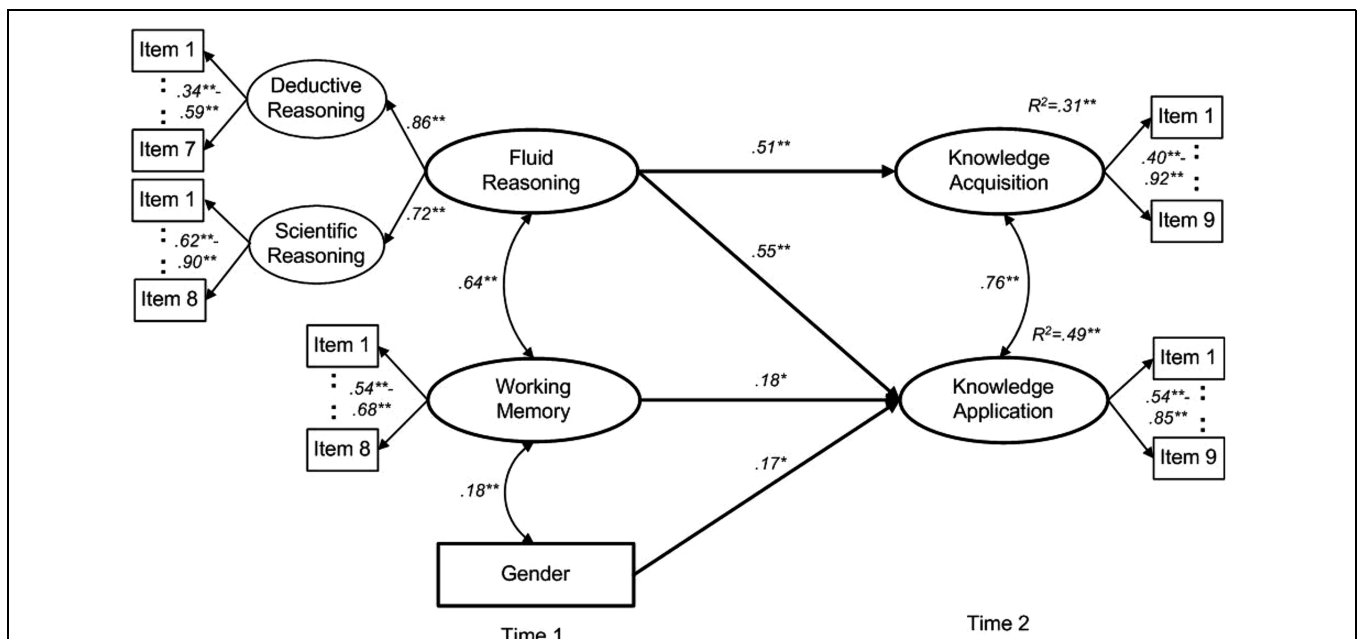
Item 1
.34**-
.59**
Item 7
Deductive Reasoning
.86**
Item 1
.62**-
.90**
Item 8
Scientific Reasoning
.72**
Fluid Reasoning
.64**
Item 1
.54**-
.68**
Item 8
Working Memory
.18**
Gender
Time 1
.51**
.55**
.18*
.17*
$R^2$=.31**
Knowledge Acquisition
Item 1
.40**-
.92**
Item 9
.76**
$R^2$=.49**
Knowledge Application
Item 1
.54**-
.85**
Item 9
Time 2